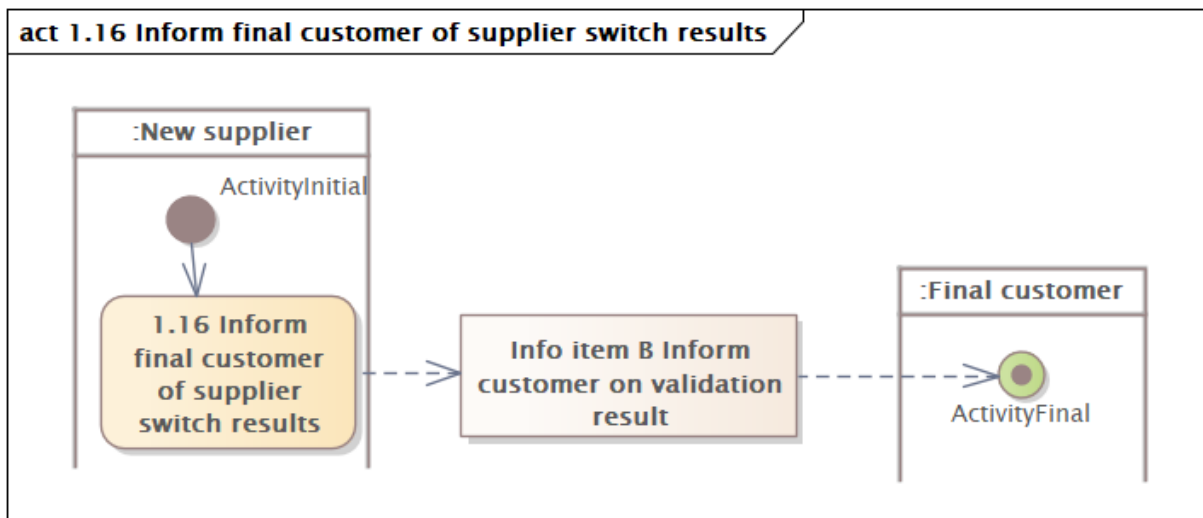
act 1.16 Inform final customer of supplier switch results

:New supplier

ActivityInitial

1.16 Inform final customer of supplier switch results

Info item B Inform customer on validation result

:Final customer

ActivityFinal